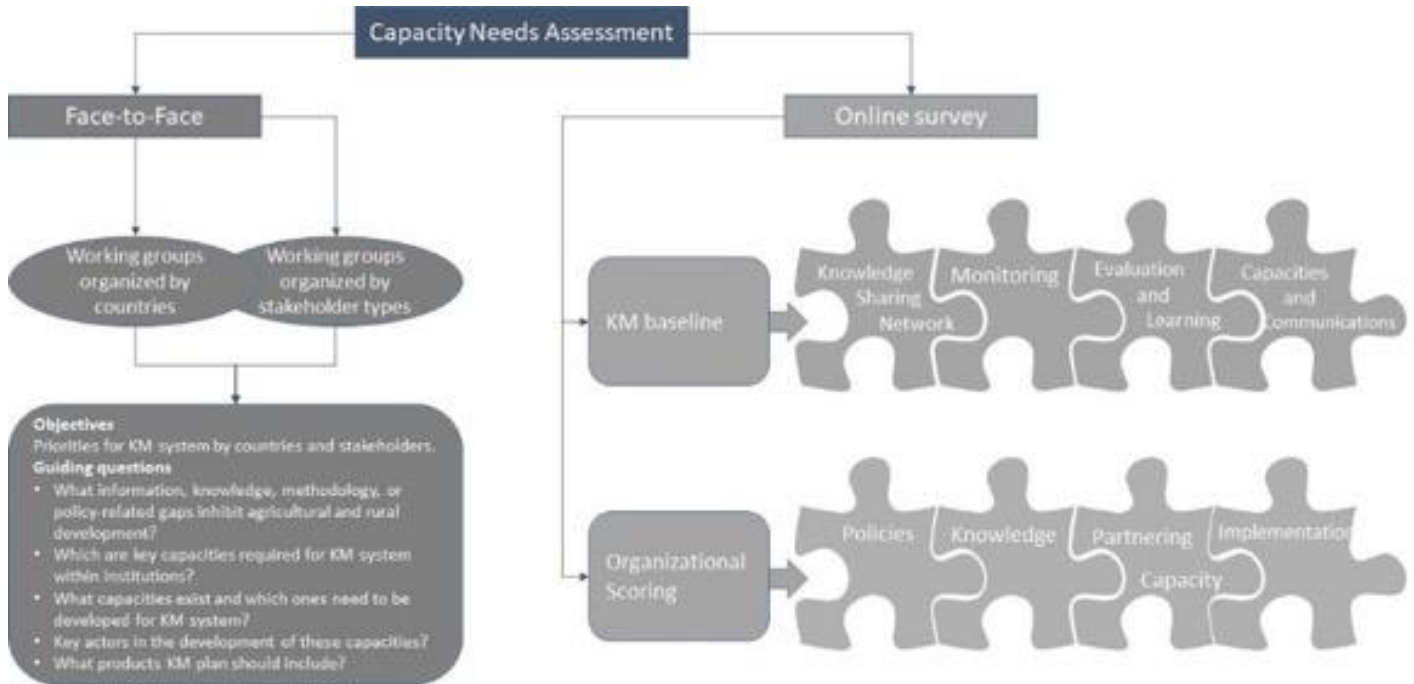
Capacity Needs Assessment

Face-to-Face

Working groups organized by countries

Working groups organized by stakeholder types

Objectives
Priorities for KM system by countries and stakeholders.
Guiding questions
• What information, knowledge, methodology, or policy-related gaps inhibit agricultural and rural development?
• Which are key capacities required for KM system within institutions?
• What capacities exist and which ones need to be developed for KM system?
• Key actors in the development of these capacities?
• What products KM plan should include?

Online survey

KM baseline

Knowledge Sharing Network

Monitoring

Evaluation and Learning

Capacities and Communications

Organizational Scoring

Policies

Knowledge

Partnering Capacity

Implementation